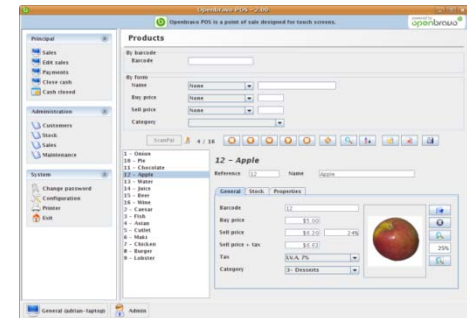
Openbravo POS - 2.00

Openbravo POS is a point of sale designed for touch screens.

powered by openbravo

Principal
Sales
Edit sales
Payments
Close cash
Cash closed

Administration
Customers
Stock
Sales
Maintenance

System
Change password
Configuration
Printer
Exit

Products

By barcode
Barcode

By form
Name None
Buy price None
Sell price None
Category

ScanPal 4 / 18

1 – Onion
10 – Pie
11 – Chocolate
12 – Apple
13 – Water
14 – Juice
15 – Beer
16 – Wine
2 – Caesar
3 – Fish
4 – Asian
5 – Cutlet
6 – Maki
7 – Chicken
8 – Burger
9 – Lobster

12 – Apple

Reference 12 Name Apple

General Stock Properties

Barcode 12
Buy price $5.00
Sell price $8.20 24%
Sell price + tax $8.61
Tax IVA 5%
Category 3 – Desserts

25%

General (adrian-laptop) Admin